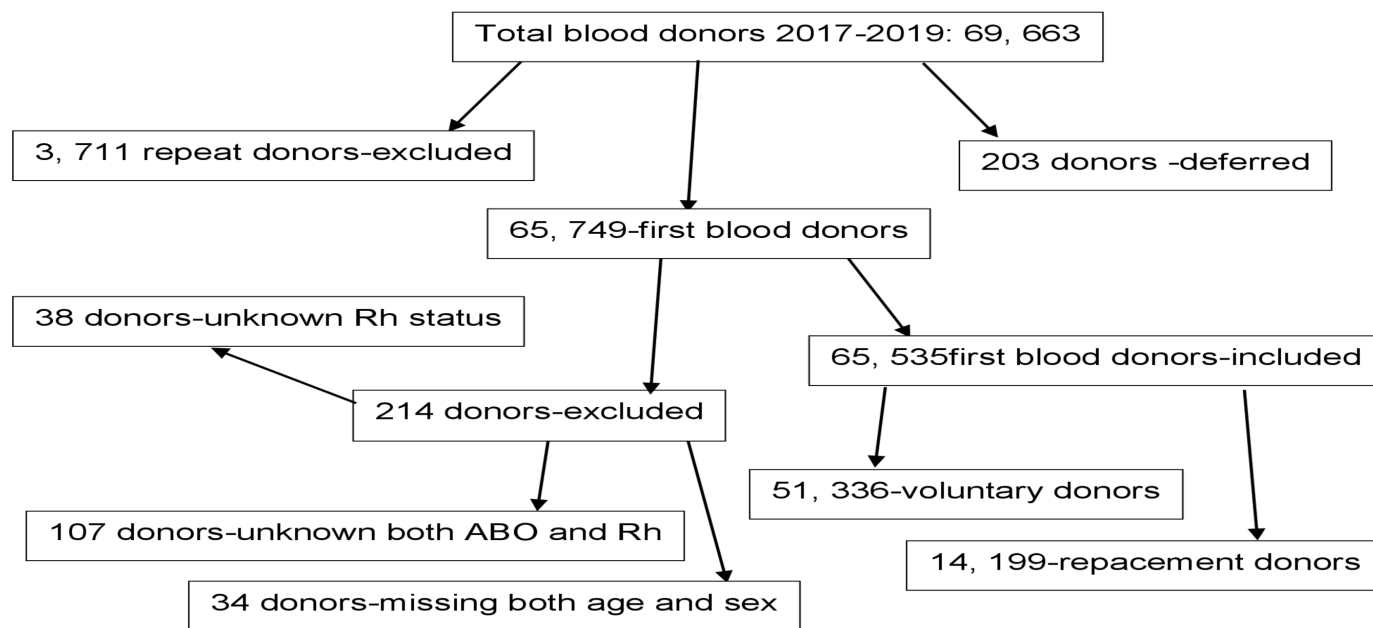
Total blood donors 2017-2019: 69, 663

3, 711 repeat donors-excluded

203 donors -deferred

65, 749-first blood donors

38 donors-unknown Rh status

65, 535first blood donors-included

214 donors-excluded

51, 336-voluntary donors

107 donors-unknown both ABO and Rh

14, 199-repacement donors

34 donors-missing both age and sex